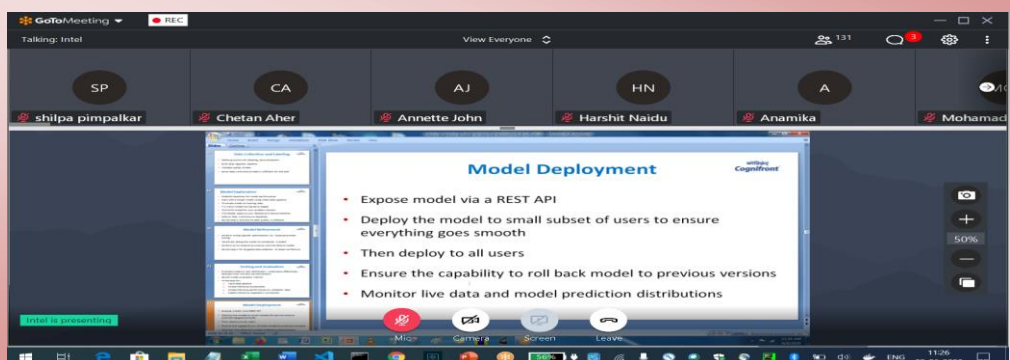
GoToMeeting
REC
Talking: Intel
View Everyone
131
3
SP
CA
AJ
HN
A
shilpa pimpalkar
Chetan Aher
Annette John
Harshit Naidu
Anamika
Mohamad

Model Deployment
Cognifront
Expose model via a REST API
Deploy the model to small subset of users to ensure everything goes smooth
Then deploy to all users
Ensure the capability to roll back model to previous versions
Monitor live data and model prediction distributions

50%
Intel is presenting
Mic
Camera
Screen
Leave
ENG
11:26